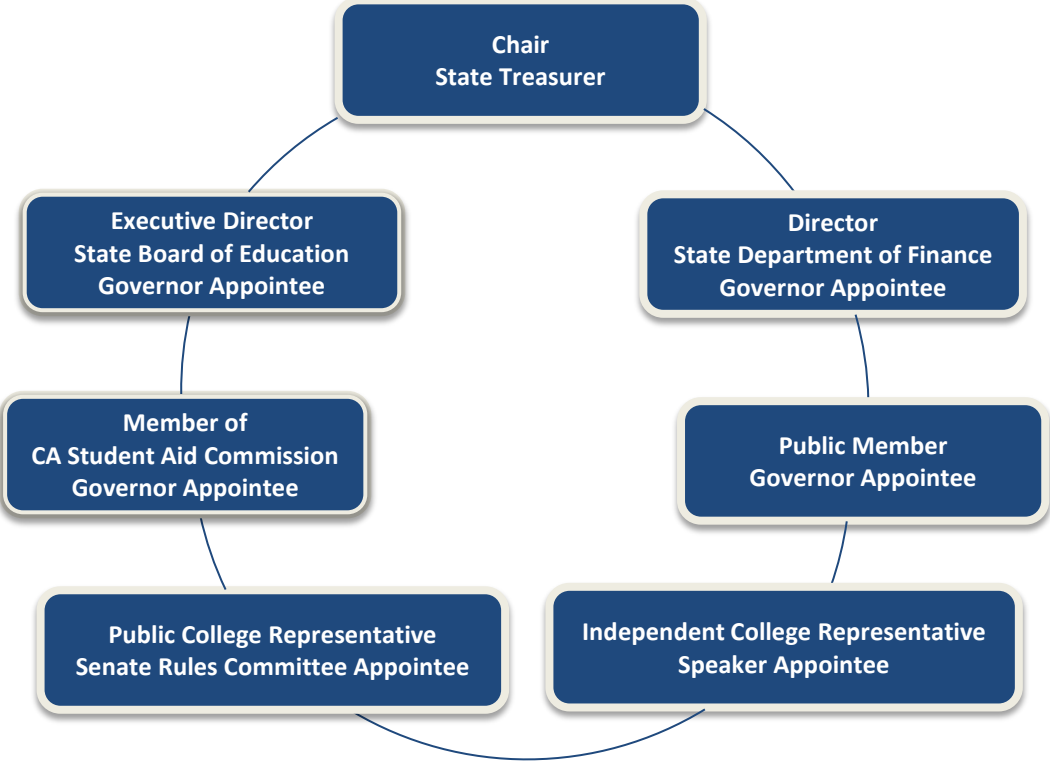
Chair
State Treasurer

Director
State Department of Finance
Governor Appointee

Public Member
Governor Appointee

Independent College Representative
Speaker Appointee

Public College Representative
Senate Rules Committee Appointee

Member of
CA Student Aid Commission
Governor Appointee

Executive Director
State Board of Education
Governor Appointee